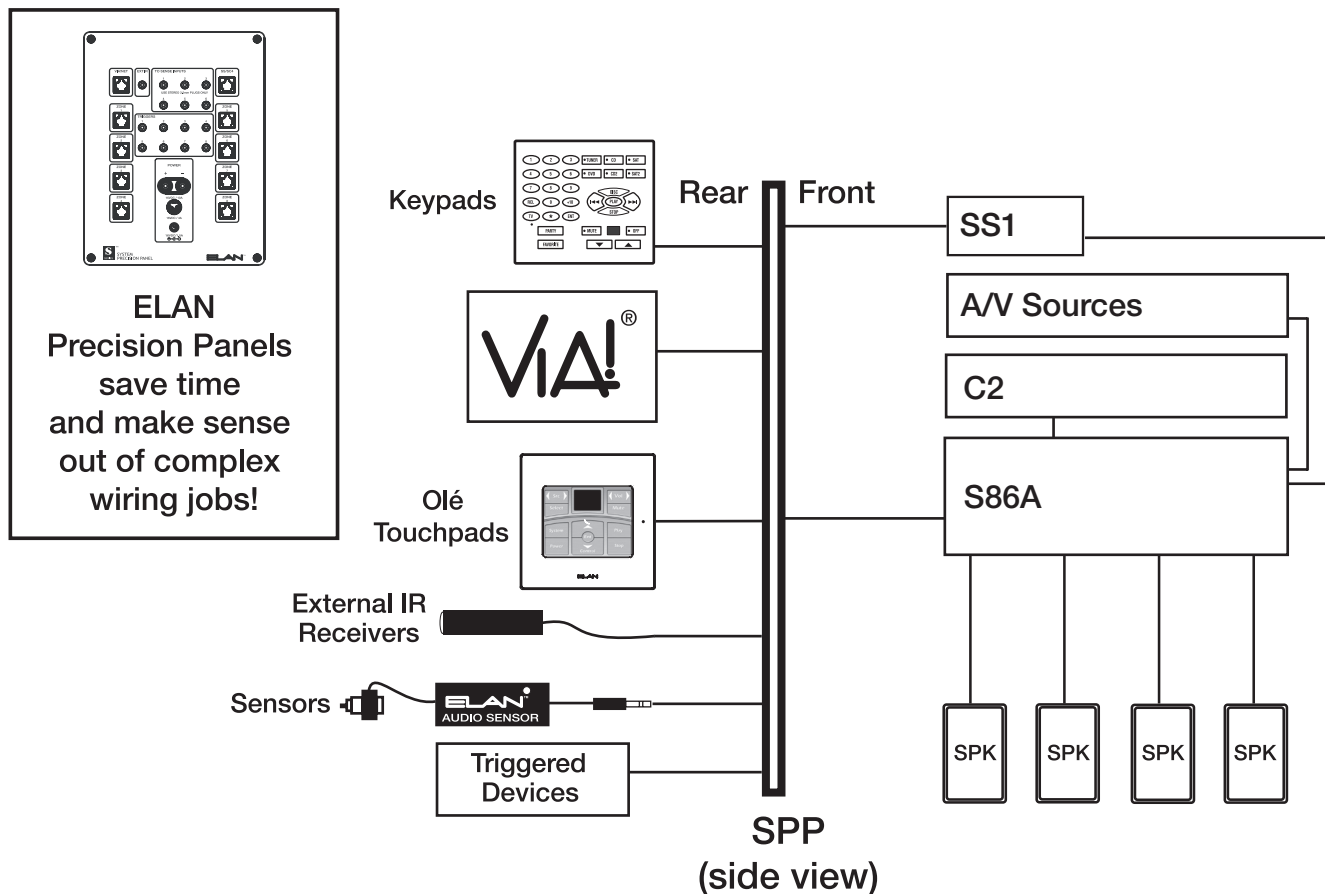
ELAN
Precision Panels
save time
and make sense
out of complex
wiring jobs!

Keypads

PARTY
FAVORITE
MUTE
OFF
TUNER
CD
SAT
DVD
DSS
SAT2
BEST
PLAY
STOP
REC
TV
ENT

VIA!®

Olé
Touchpads

External IR
Receivers

Sensors

ELAN
AUDIO SENSOR

Triggered
Devices

Rear
Front

SPP
(side view)

SS1

A/V Sources

C2

S86A

SPK
SPK
SPK
SPK